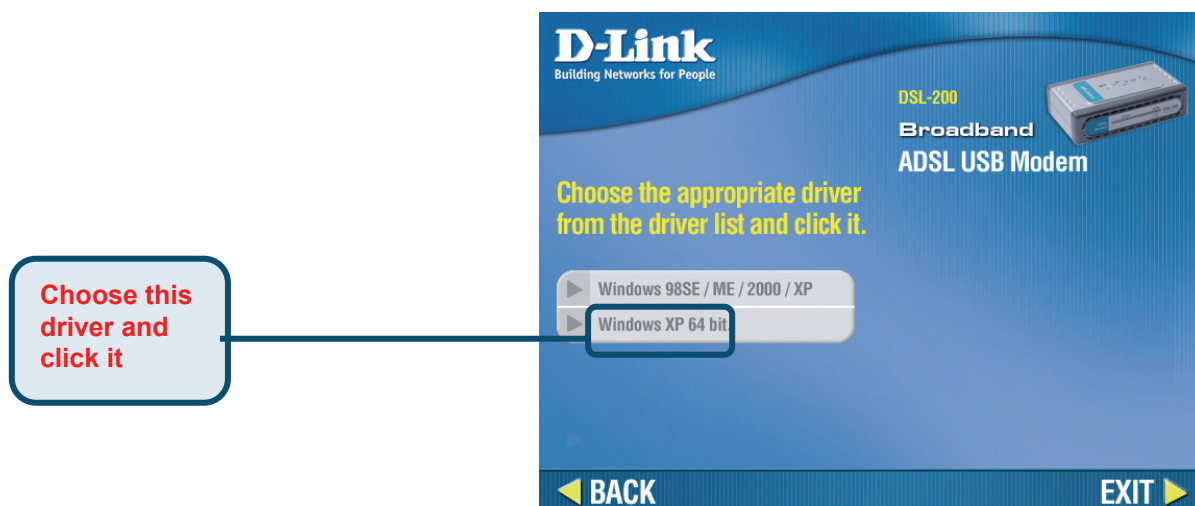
D-Link
Building Networks for People

DSL-200
Broadband
ADSL USB Modem

Choose the appropriate driver from the driver list and click it.

Windows 98SE / ME / 2000 / XP
Windows XP 64 bit

Choose this driver and click it

BACK
EXIT